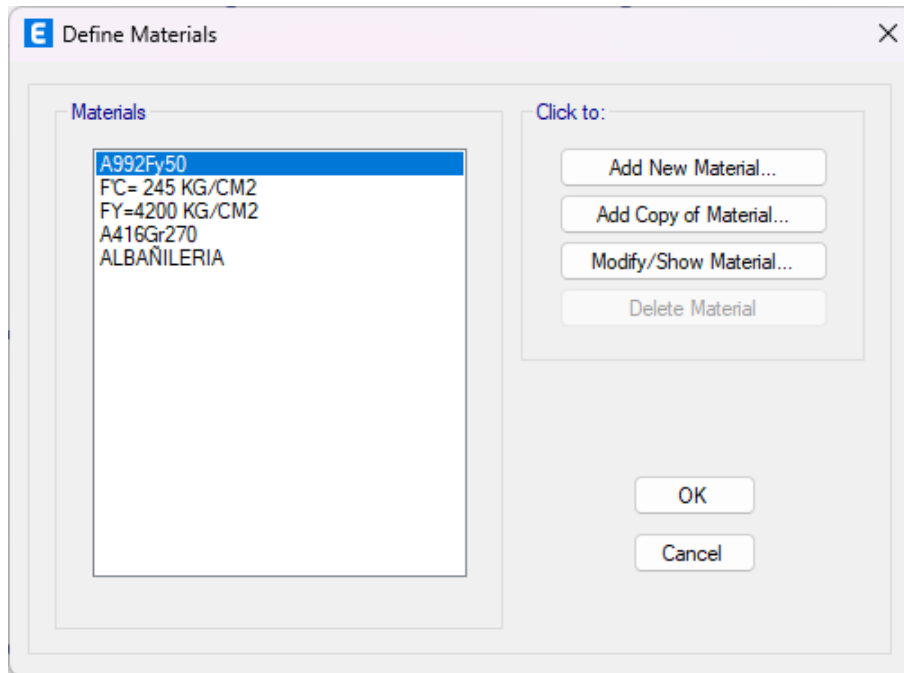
E Define Materials

Materials

A992Fy50
F'C= 245 KG/CM2
FY=4200 KG/CM2
A416Gr270
ALBAÑILERIA

Click to:

Add New Material...

Add Copy of Material...

Modify/Show Material...

Delete Material

OK

Cancel